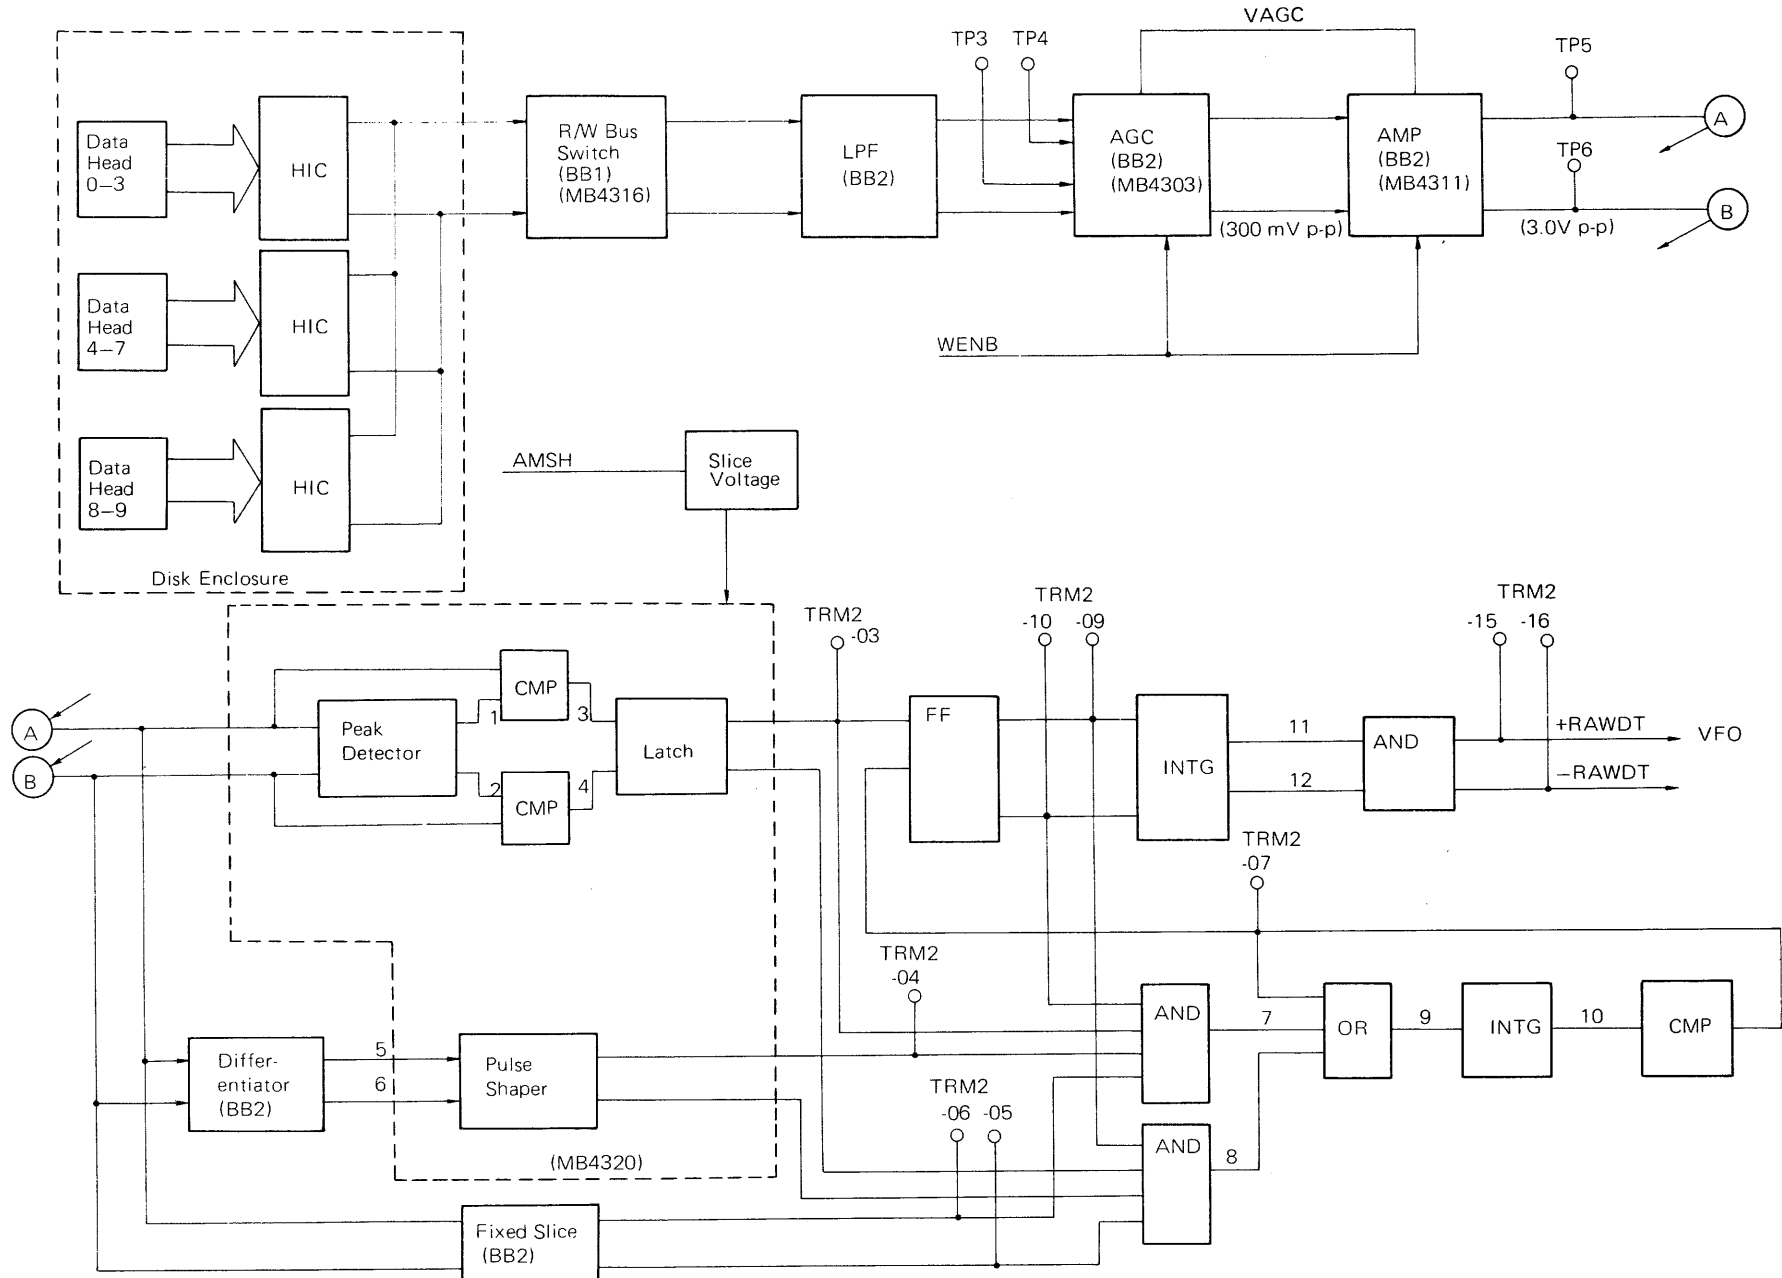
Data Head 0–3
HIC
Data Head 4–7
HIC
Data Head 8–9
HIC
Disk Enclosure
R/W Bus Switch (BB1) (MB4316)
LPF (BB2)
TP3
TP4
VAGC
AGC (BB2) (MB4303)
(300 mV p-p)
AMP (BB2) (MB4311)
TP5
TP6
(3.0V p-p)
A
B
WENB
AMSH
Slice Voltage
TRM2 -03
TRM2 -10 -09
TRM2 -15 -16
A
B
CMP
Peak Detector
1
2
CMP
3
4
Latch
FF
INTG
11
12
AND
+RAWDT
–RAWDT
VFO
TRM2 -07
TRM2 -04
AND
7
OR
9
INTG
10
CMP
Differ- entiator (BB2)
5
6
Pulse Shaper
TRM2 -06 -05
AND
8
(MB4320)
Fixed Slice (BB2)